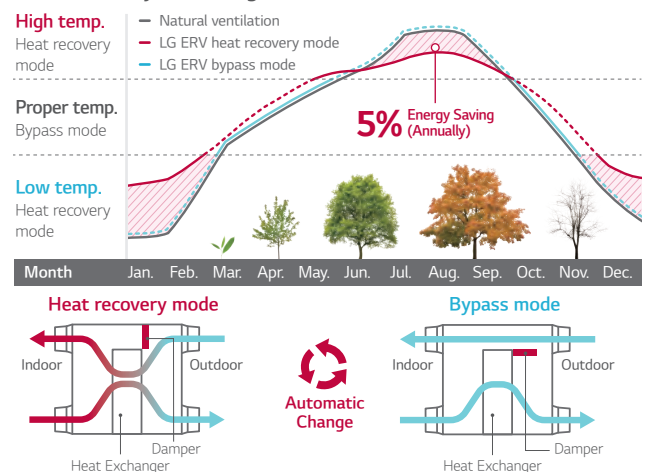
High temp.
Heat recovery mode

Proper temp.
Bypass mode

Low temp.
Heat recovery mode

Natural ventilation
LG ERV heat recovery mode
LG ERV bypass mode

5% Energy Saving (Annually)

| Month | Jan. | Feb. | Mar. | Apr. | May. | Jun. | Jul. | Aug. | Sep. | Oct. | Nov. | Dec. |
|---|---|---|---|---|---|---|---|---|---|---|---|---|

Heat recovery mode
Indoor
Outdoor
Damper
Heat Exchanger

Automatic Change

Bypass mode
Indoor
Outdoor
Damper
Heat Exchanger